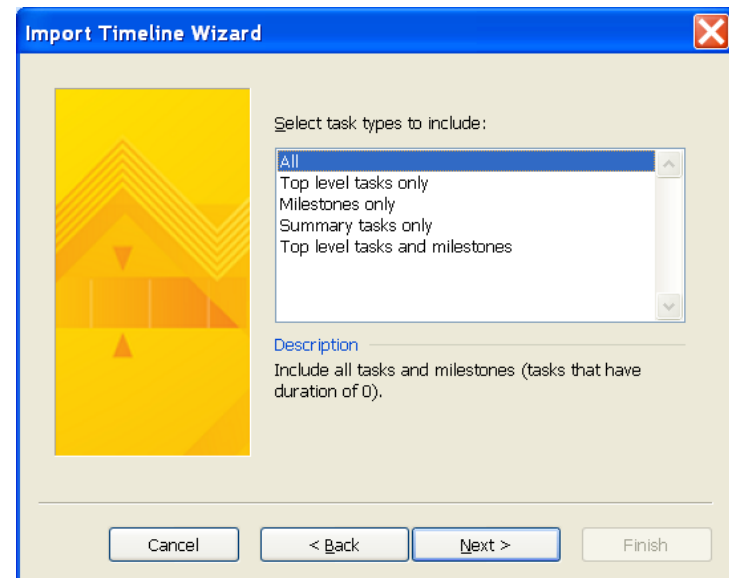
Import Timeline Wizard

Select task types to include:

All
Top level tasks only
Milestones only
Summary tasks only
Top level tasks and milestones

Description

Include all tasks and milestones (tasks that have duration of 0).

Cancel
< Back
Next >
Finish